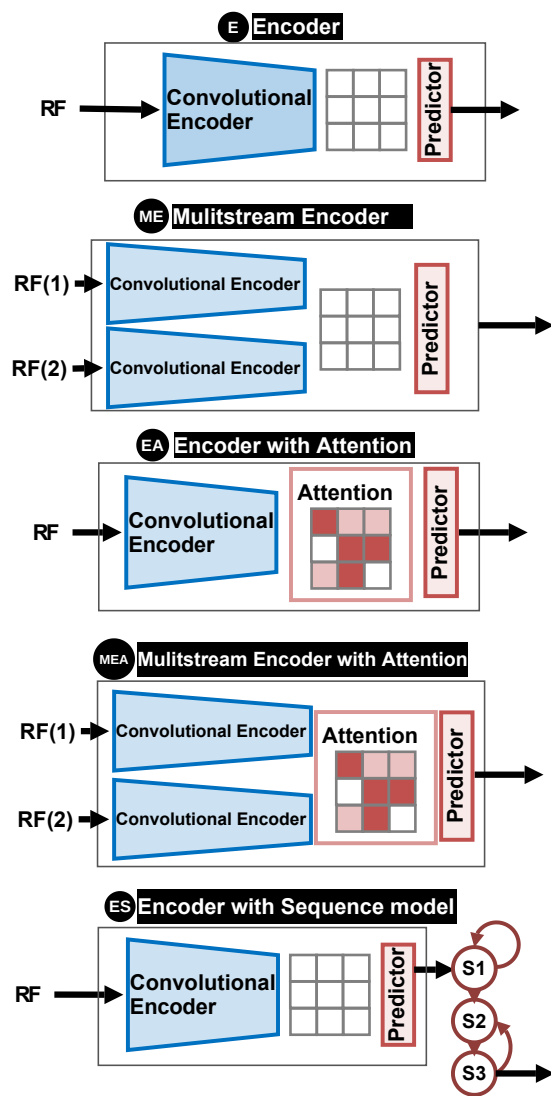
E Encoder

RF

Convolutional Encoder

Predictor

ME Mulitstream Encoder

RF(1)

RF(2)

Convolutional Encoder

Convolutional Encoder

Predictor

EA Encoder with Attention

RF

Convolutional Encoder

Attention

Predictor

MEA Mulitstream Encoder with Attention

RF(1)

RF(2)

Convolutional Encoder

Convolutional Encoder

Attention

Predictor

ES Encoder with Sequence model

RF

Convolutional Encoder

Predictor

S1

S2

S3